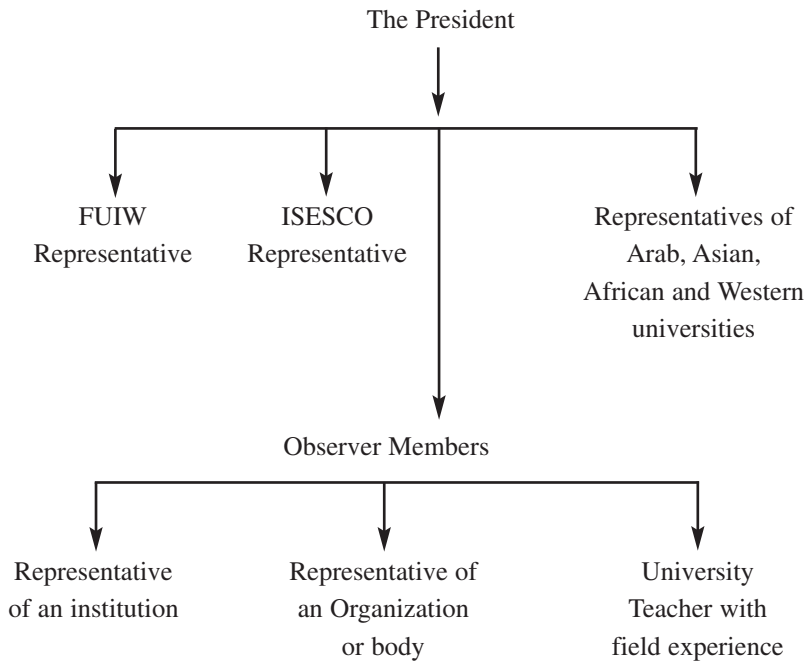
The President

FUIW Representative

ISESCO Representative

Representatives of Arab, Asian, African and Western universities

Observer Members

Representative of an institution

Representative of an Organization or body

University Teacher with field experience